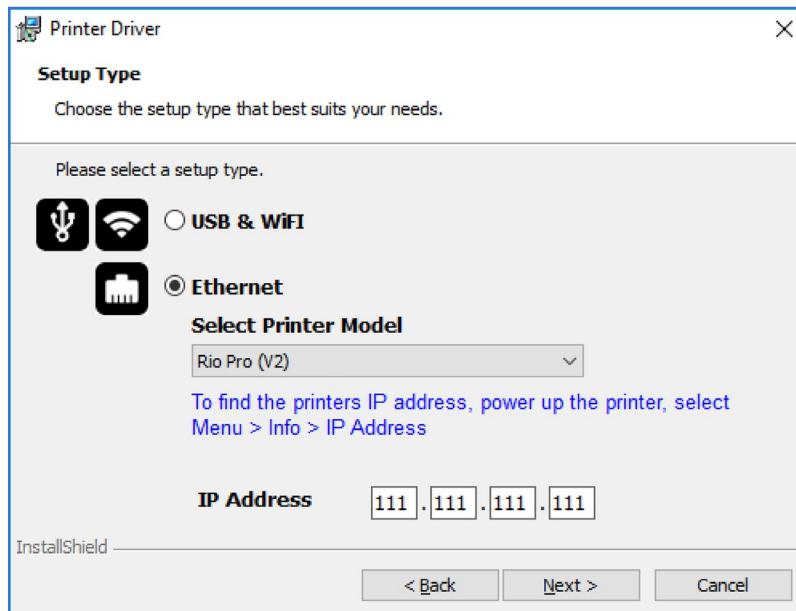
Printer Driver

Setup Type

Choose the setup type that best suits your needs.

Please select a setup type.

USB & WiFI

Ethernet

Select Printer Model

Rio Pro (V2)

To find the printers IP address, power up the printer, select Menu > Info > IP Address

IP Address 111 . 111 . 111 . 111

InstallShield

< Back   Next >   Cancel